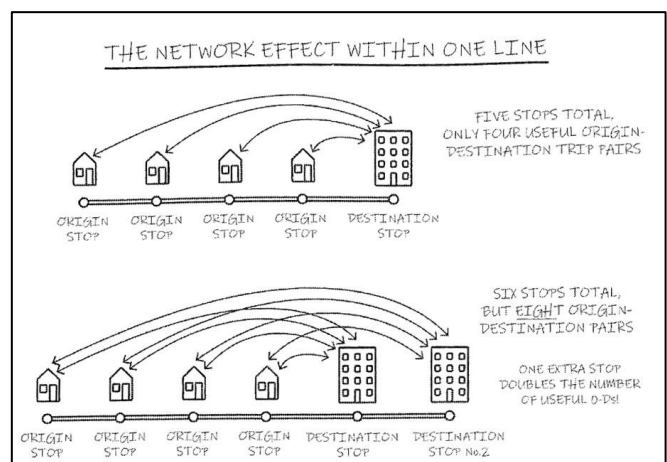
THE NETWORK EFFECT WITHIN ONE LINE

FIVE STOPS TOTAL, ONLY FOUR USEFUL ORIGIN-DESTINATION TRIP PAIRS

ORIGIN STOP
ORIGIN STOP
ORIGIN STOP
ORIGIN STOP
DESTINATION STOP

SIX STOPS TOTAL, BUT EIGHT ORIGIN-DESTINATION PAIRS

ONE EXTRA STOP DOUBLES THE NUMBER OF USEFUL O-Ds!

ORIGIN STOP
ORIGIN STOP
ORIGIN STOP
ORIGIN STOP
DESTINATION STOP
DESTINATION STOP No.2